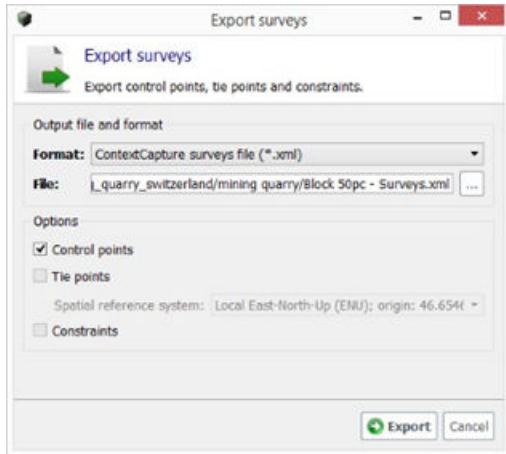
Export surveys

Export surveys

Export control points, tie points and constraints.

Output file and format

Format: ContextCapture surveys file (*.xml)

File: _quarry_switzerland/mining quarry/Block 50pc - Surveys.xml ...

Options

Control points

Tie points

Spatial reference system: Local East-North-Up (ENU); origin: 46.654(

Constraints

Export Cancel